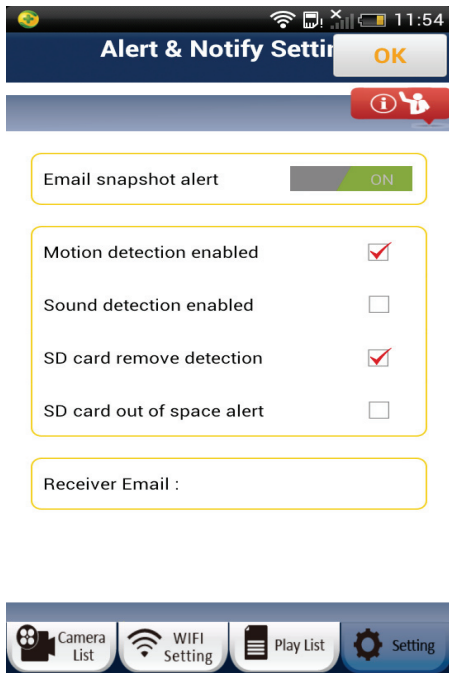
11:54

Alert & Notify Settin

OK

Email snapshot alert

ON

Motion detection enabled

Sound detection enabled

SD card remove detection

SD card out of space alert

Receiver Email :

Camera List

WIFI Setting

Play List

Setting